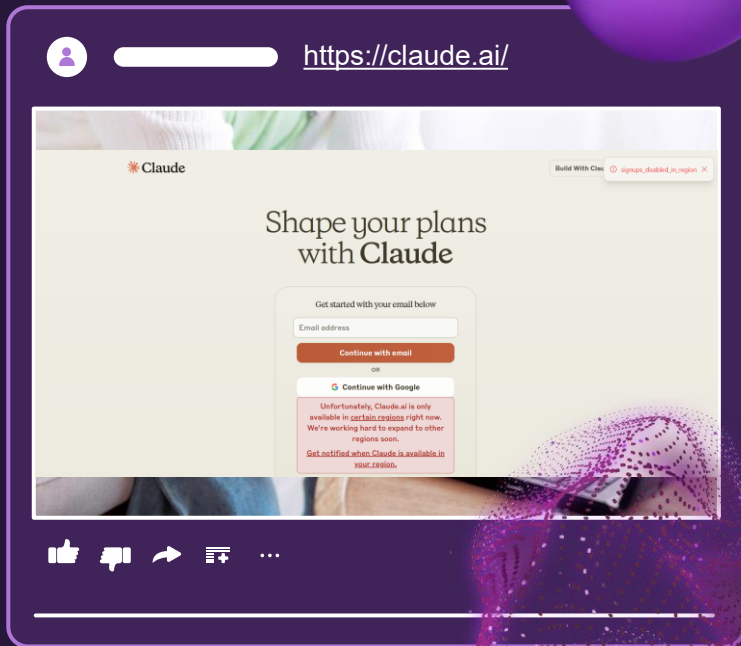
https://claude.ai/

Claude

Build With Clau

signups_disabled_in_region

Shape your plans with Claude

Get started with your email below

Email address

Continue with email

OR

Continue with Google

Unfortunately, Claude.ai is only available in certain regions right now. We're working hard to expand to other regions soon.

Get notified when Claude is available in your region.